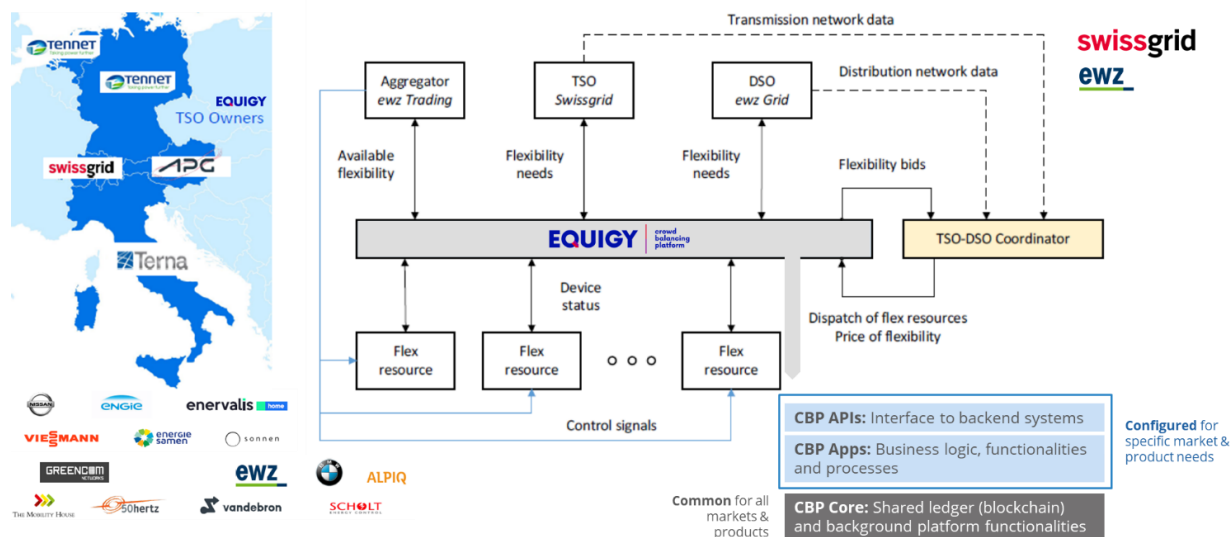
TENNET
Taking power further

TENNET
Taking power further

EQUIGY
TSO Owners

swissgrid
APG

Terna

NISSAN
ENGIE
enervalis home
VIESSMANN
energie samen
sonnen
GREENCOM NETWORKS
ewz
ALPIQ
THE MOBILITY HOUSE
50hertz
vandebron
SCHOLT ENERGY CONTROL

Transmission network data

swissgrid
ewz

Aggregator
ewz Trading

TSO
Swissgrid

DSO
ewz Grid

Distribution network data

Available flexibility

Flexibility needs

Flexibility needs

Flexibility bids

EQUIGY crowd balancing platform

TSO-DSO Coordinator

Device status

Dispatch of flex resources
Price of flexibility

Flex resource

Flex resource

Flex resource

Control signals

CBP APIs: Interface to backend systems

CBP Apps: Business logic, functionalities and processes

Configured for specific market & product needs

Common for all markets & products

CBP Core: Shared ledger (blockchain) and background platform functionalities